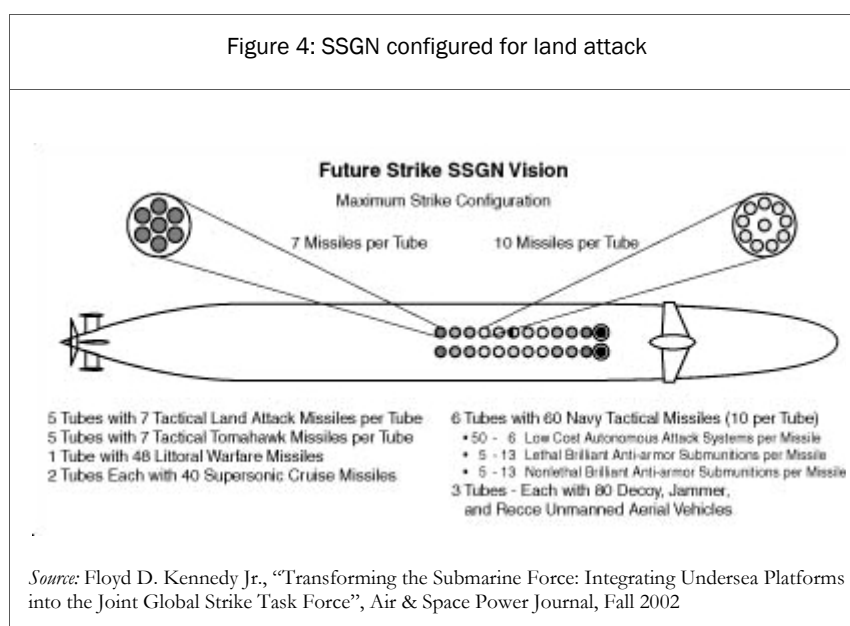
Figure 4: SSGN configured for land attack

Future Strike SSGN Vision

Maximum Strike Configuration

7 Missiles per Tube

10 Missiles per Tube

5 Tubes with 7 Tactical Land Attack Missiles per Tube
5 Tubes with 7 Tactical Tomahawk Missiles per Tube
1 Tube with 48 Littoral Warfare Missiles
2 Tubes Each with 40 Supersonic Cruise Missiles

6 Tubes with 60 Navy Tactical Missiles (10 per Tube)
• 50 - 6 Low Cost Autonomous Attack Systems per Missile
• 5 - 13 Lethal Brilliant Anti-armor Submunitions per Missile
• 5 - 13 Nonlethal Brilliant Anti-armor Submunitions per Missile
3 Tubes - Each with 80 Decoy, Jammer, and Recce Unmanned Aerial Vehicles

.

Source: Floyd D. Kennedy Jr., "Transforming the Submarine Force: Integrating Undersea Platforms into the Joint Global Strike Task Force", Air & Space Power Journal, Fall 2002